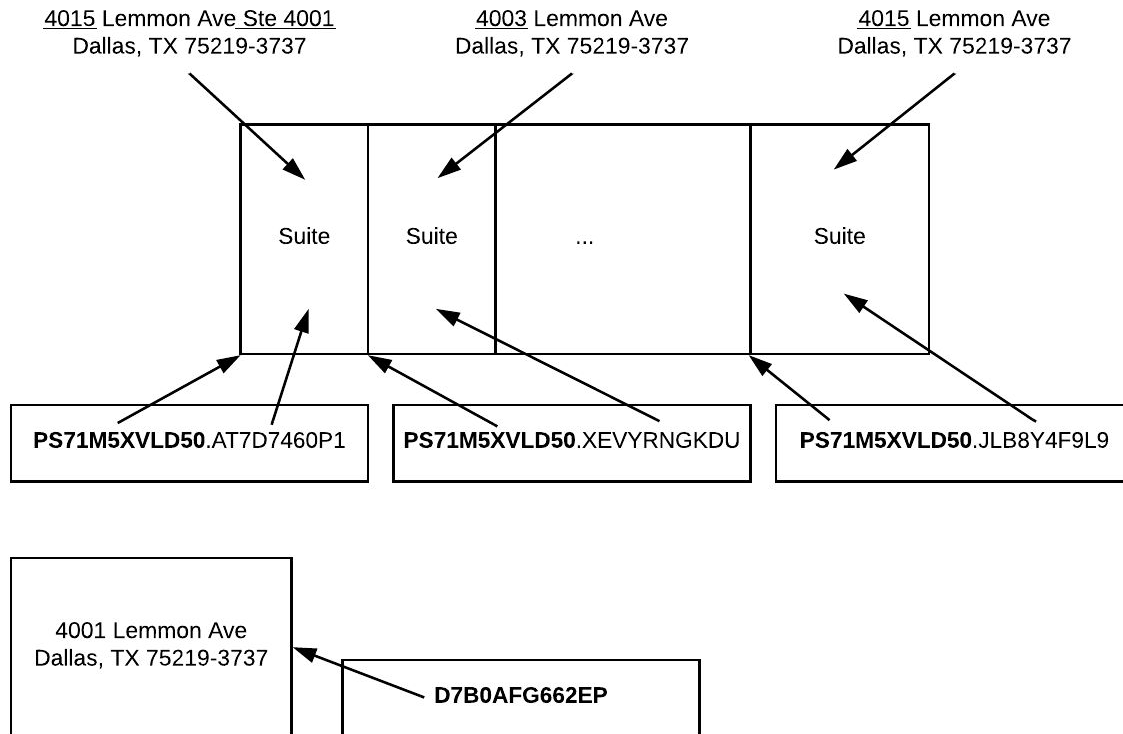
4015 Lemmon Ave Ste 4001
Dallas, TX 75219-3737

4003 Lemmon Ave
Dallas, TX 75219-3737

4015 Lemmon Ave
Dallas, TX 75219-3737

Suite

Suite

...

Suite

PS71M5XVLD50.AT7D7460P1

PS71M5XVLD50.XEVYRNGKDU

PS71M5XVLD50.JLB8Y4F9L9

4001 Lemmon Ave
Dallas, TX 75219-3737

D7B0AFG662EP